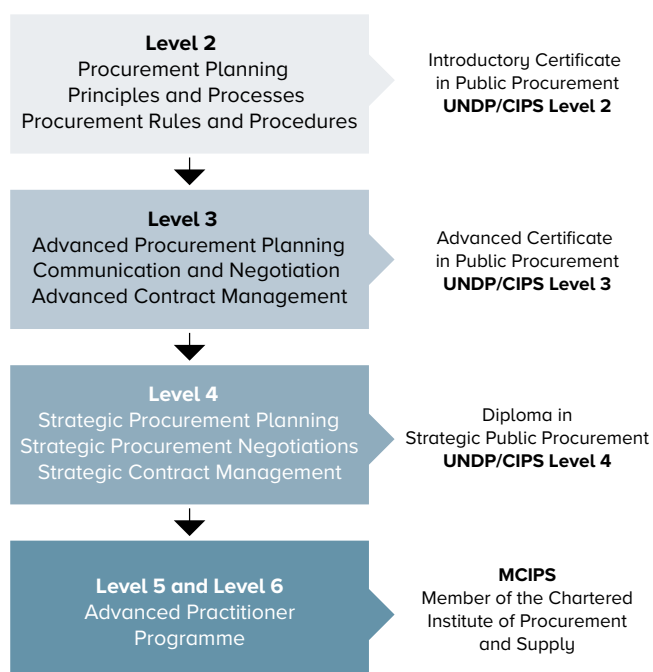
**Level 2**
Procurement Planning
Principles and Processes
Procurement Rules and Procedures

Introductory Certificate in Public Procurement
**UNDP/CIPS Level 2**

**Level 3**
Advanced Procurement Planning
Communication and Negotiation
Advanced Contract Management

Advanced Certificate in Public Procurement
**UNDP/CIPS Level 3**

**Level 4**
Strategic Procurement Planning
Strategic Procurement Negotiations
Strategic Contract Management

Diploma in Strategic Public Procurement
**UNDP/CIPS Level 4**

**Level 5 and Level 6**
Advanced Practitioner Programme

**MCIPS**
Member of the Chartered Institute of Procurement and Supply